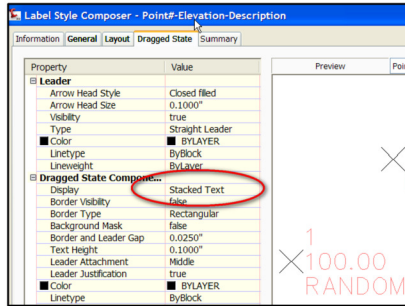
Label Style Composer - Point#-Elevation-Description

Information | General | Layout | Dragged State | Summary

| Property | Value |
|---|---|
| ⊟ Leader | |
| Arrow Head Style | Closed filled |
| Arrow Head Size | 0.1000" |
| Visibility | true |
| Type | Straight Leader |
| Color | BYLAYER |
| Linetype | ByBlock |
| Lineweight | ByLayer |
| ⊟ Dragged State Compone... | |
| Display | Stacked Text |
| Border Visibility | false |
| Border Type | Rectangular |
| Background Mask | false |
| Border and Leader Gap | 0.0250" |
| Text Height | 0.1000" |
| Leader Attachment | Middle |
| Leader Justification | true |
| Color | BYLAYER |
| Linetype | ByBlock |

Preview | Poi

1
100.00
RANDOM